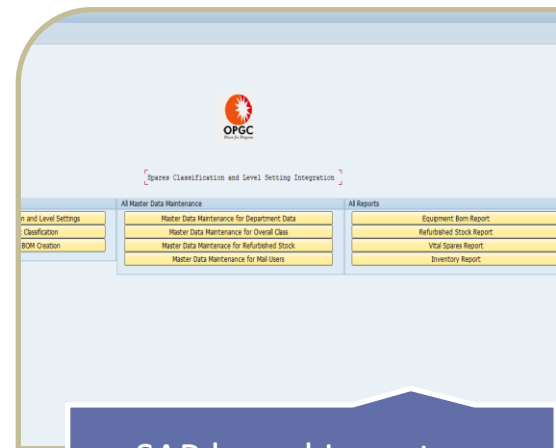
OPGC

Spares Classification and Level Setting Integration

n and Level Settings
Classification
BOM Creation

All Master Data Maintenance
Master Data Maintenance for Department Data
Master Data Maintenance for Overall Class
Master Data Maintenance for Refurbished Stock
Master Data Maintenance for Mail Users

All Reports
Equipment Bom Report
Refurbished Stock Report
Vital Spares Report
Inventory Report

SAP based Integrat